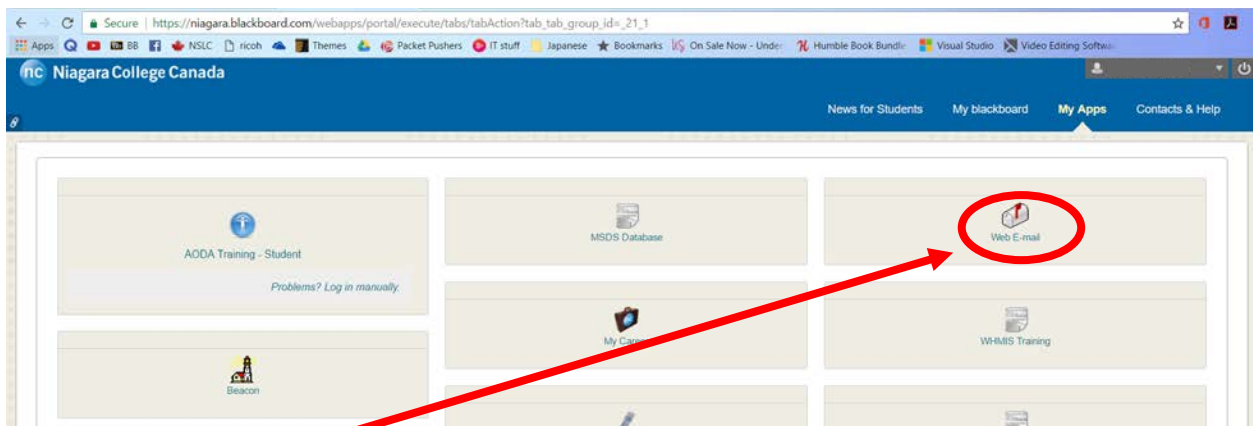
Secure | https://niagara.blackboard.com/webapps/portal/execute/tabs/tabAction?tab_tab_group_id=_21_1

Apps BB NSLC ricoh Themes Packet Pushers IT stuff Japanese Bookmarks On Sale Now - Unde Humble Book Bundle Visual Studio Video Editing Softw

nc Niagara College Canada

News for Students My blackboard My Apps Contacts & Help

AODA Training - Student

Problems? Log in manually.

MSDS Database

Web E-mail

My Care

WHMIS Training

Beacon